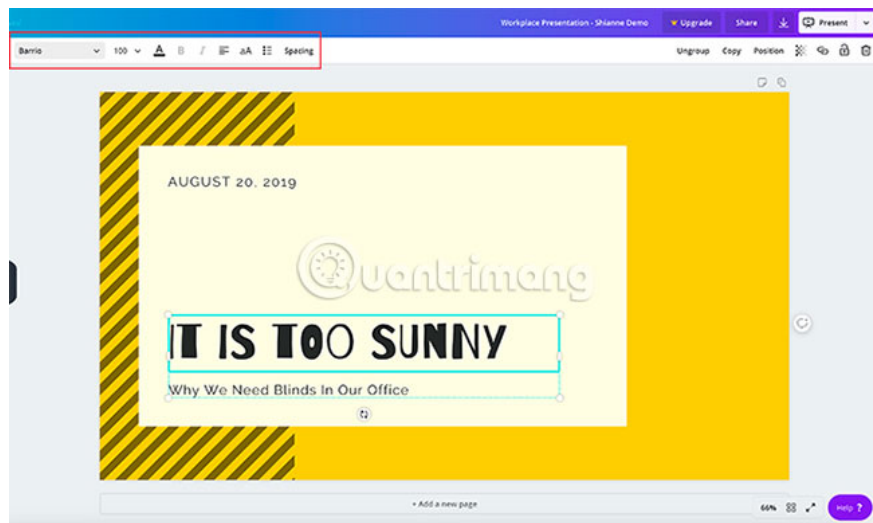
Workplace Presentation - Shianne Demo

Upgrade

Share

Present

Barrio

100

aA

Spacing

Ungroup

Copy

Position

AUGUST 20, 2019

Quantrimang

IT IS TOO SUNNY

Why We Need Blinds In Our Office

+ Add a new page

66%

Help ?